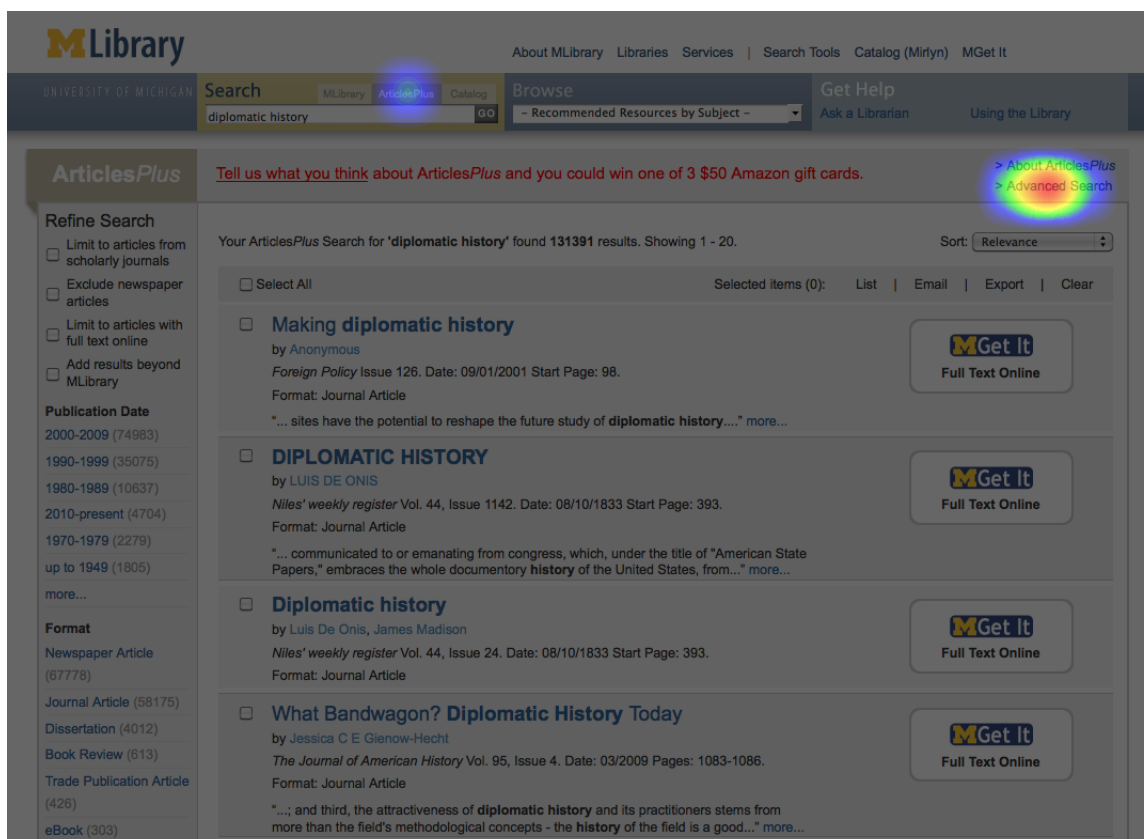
MLibrary

About MLibrary | Libraries | Services | Search Tools | Catalog (Mirlyn) | MGet It

UNIVERSITY OF MICHIGAN

Search | MLibrary | ArticlesPlus | Catalog

diplomatic history | GO

Browse

– Recommended Resources by Subject –

Get Help

Ask a Librarian | Using the Library

ArticlesPlus

Tell us what you think about ArticlesPlus and you could win one of 3 $50 Amazon gift cards.

> About ArticlesPlus
> Advanced Search

Refine Search

Limit to articles from scholarly journals

Exclude newspaper articles

Limit to articles with full text online

Add results beyond MLibrary

Publication Date

2000-2009 (74983)

1990-1999 (35075)

1980-1989 (10637)

2010-present (4704)

1970-1979 (2279)

up to 1949 (1805)

more...

Format

Newspaper Article (67778)

Journal Article (58175)

Dissertation (4012)

Book Review (613)

Trade Publication Article (426)

eBook (303)

Your ArticlesPlus Search for 'diplomatic history' found 131391 results. Showing 1 - 20.

Sort: Relevance

Select All

Selected items (0): List | Email | Export | Clear

Making diplomatic history
by Anonymous
Foreign Policy Issue 126. Date: 09/01/2001 Start Page: 98.
Format: Journal Article
"... sites have the potential to reshape the future study of diplomatic history...." more...

MGet It
Full Text Online

DIPLOMATIC HISTORY
by LUIS DE ONIS
Niles' weekly register Vol. 44, Issue 1142. Date: 08/10/1833 Start Page: 393.
Format: Journal Article
"... communicated to or emanating from congress, which, under the title of "American State Papers," embraces the whole documentory history of the United States, from..." more...

MGet It
Full Text Online

Diplomatic history
by Luis De Onis, James Madison
Niles' weekly register Vol. 44, Issue 24. Date: 08/10/1833 Start Page: 393.
Format: Journal Article

MGet It
Full Text Online

What Bandwagon? Diplomatic History Today
by Jessica C E Gienow-Hecht
The Journal of American History Vol. 95, Issue 4. Date: 03/2009 Pages: 1083-1086.
Format: Journal Article
"...; and third, the attractiveness of diplomatic history and its practitioners stems from more than the field's methodological concepts - the history of the field is a good..." more...

MGet It
Full Text Online